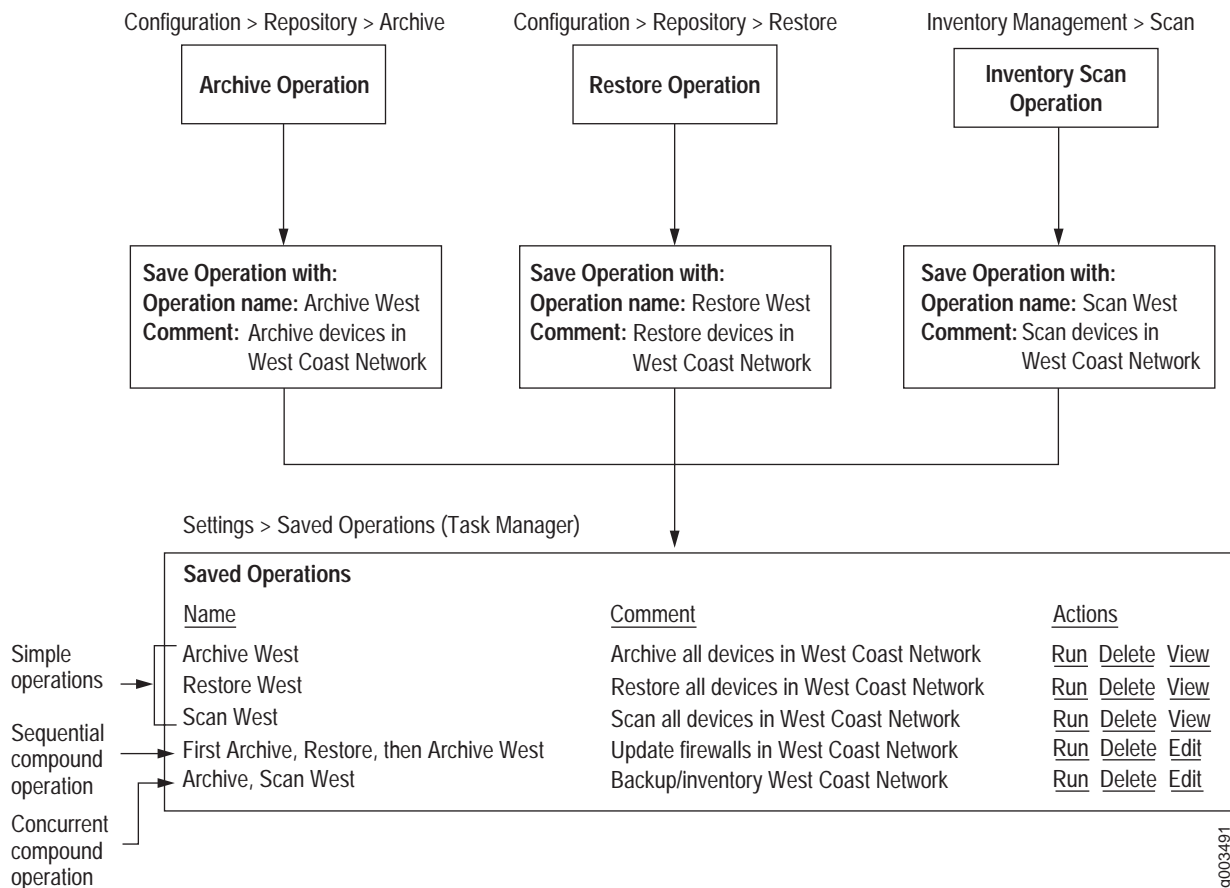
Configuration > Repository > Archive

**Archive Operation**

Configuration > Repository > Restore

**Restore Operation**

Inventory Management > Scan

**Inventory Scan Operation**

**Save Operation with:**
**Operation name:** Archive West
**Comment:** Archive devices in West Coast Network

**Save Operation with:**
**Operation name:** Restore West
**Comment:** Restore devices in West Coast Network

**Save Operation with:**
**Operation name:** Scan West
**Comment:** Scan devices in West Coast Network

Settings > Saved Operations (Task Manager)

**Saved Operations**

| Name | Comment | Actions |
|---|---|---|
| Archive West | Archive all devices in West Coast Network | Run Delete View |
| Restore West | Restore all devices in West Coast Network | Run Delete View |
| Scan West | Scan all devices in West Coast Network | Run Delete View |
| First Archive, Restore, then Archive West | Update firewalls in West Coast Network | Run Delete Edit |
| Archive, Scan West | Backup/inventory West Coast Network | Run Delete Edit |

Simple operations

Sequential compound operation

Concurrent compound operation

g003491